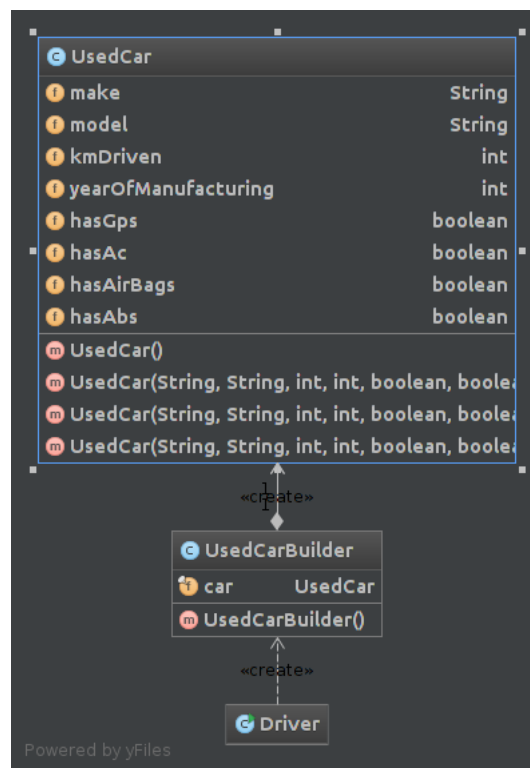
c UsedCar

f make String
f model String
f kmDriven int
f yearOfManufacturing int
f hasGps boolean
f hasAc boolean
f hasAirBags boolean
f hasAbs boolean

m UsedCar()
m UsedCar(String, String, int, int, boolean, boole
m UsedCar(String, String, int, int, boolean, boole
m UsedCar(String, String, int, int, boolean, boole

«create»

c UsedCarBuilder
f car UsedCar
m UsedCarBuilder()

«create»

c Driver

Powered by yFiles